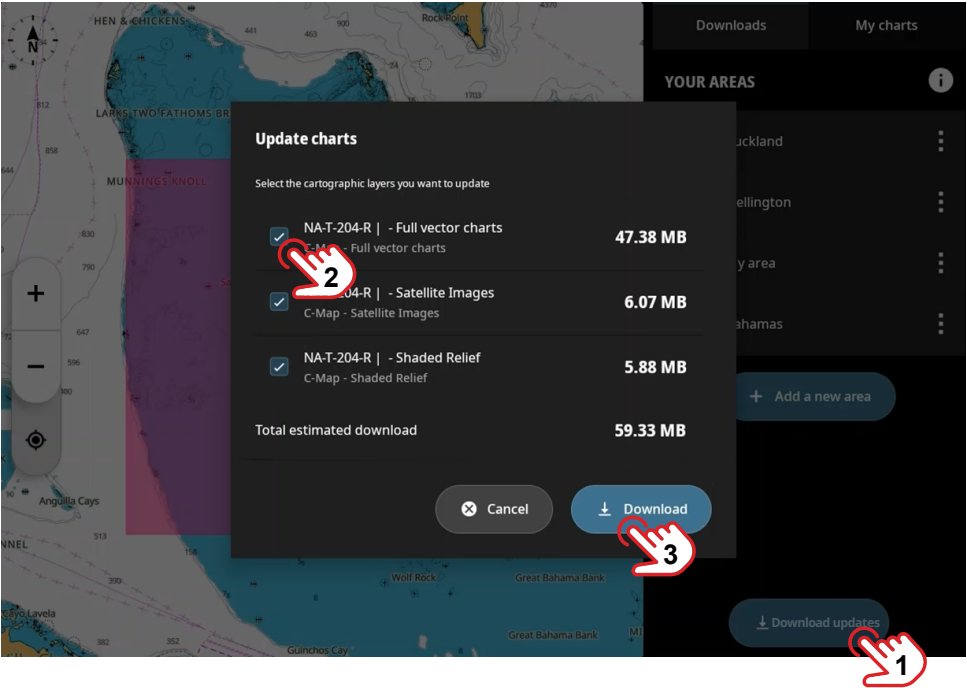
HEN & CHICKENS
Rock Point
441
4570
N
LARKS TWO FATHOMS BR
MUNNINGS KNOLL
812
630
790
647
596
490
Anguilla Cays
NNEL
513
y Lavela
382
352
Guinchos Cay
Wolf Rock
Great Bahama Bank
Great Bahama Bank

Downloads
My charts
YOUR AREAS
uckland
ellington
y area
ahamas
+ Add a new area
Download updates

Update charts
Select the cartographic layers you want to update
NA-T-204-R | - Full vector charts
C-Map - Full vector charts
47.38 MB
-204-R | - Satellite Images
C-Map - Satellite Images
6.07 MB
NA-T-204-R | - Shaded Relief
C-Map - Shaded Relief
5.88 MB
Total estimated download
59.33 MB
Cancel
Download

1
2
3